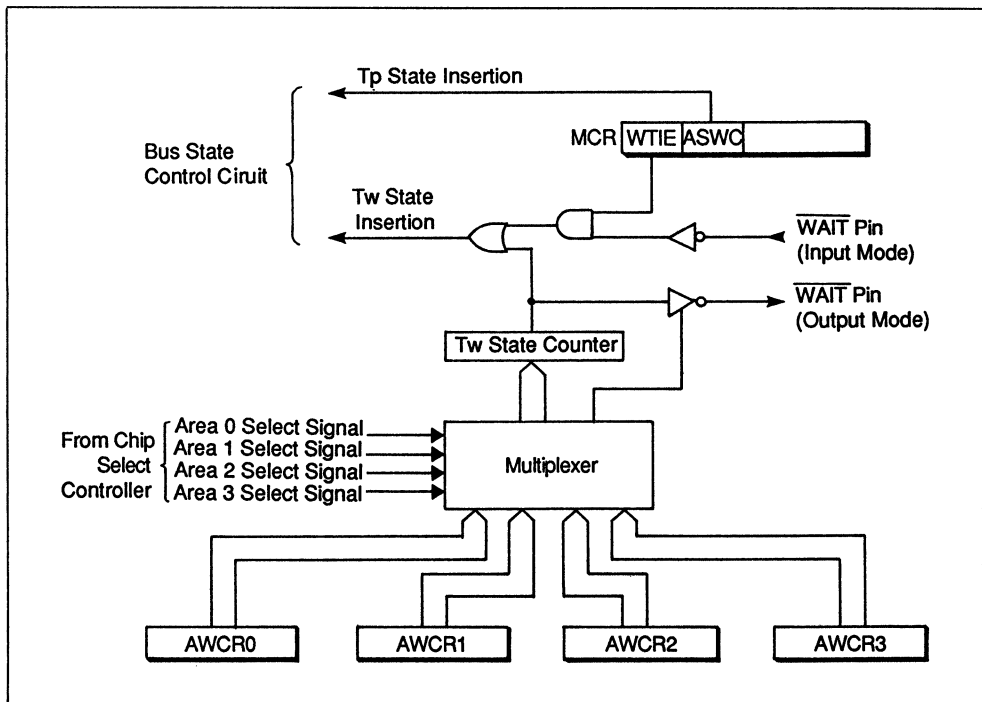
Tp State Insertion

MCR WTIE ASWC

Bus State Control Ciruit

Tw State Insertion

$\overline{\text{WAIT}}$ Pin (Input Mode)

$\overline{\text{WAIT}}$ Pin (Output Mode)

Tw State Counter

From Chip Select Controller

Area 0 Select Signal
Area 1 Select Signal
Area 2 Select Signal
Area 3 Select Signal

Multiplexer

AWCR0 AWCR1 AWCR2 AWCR3